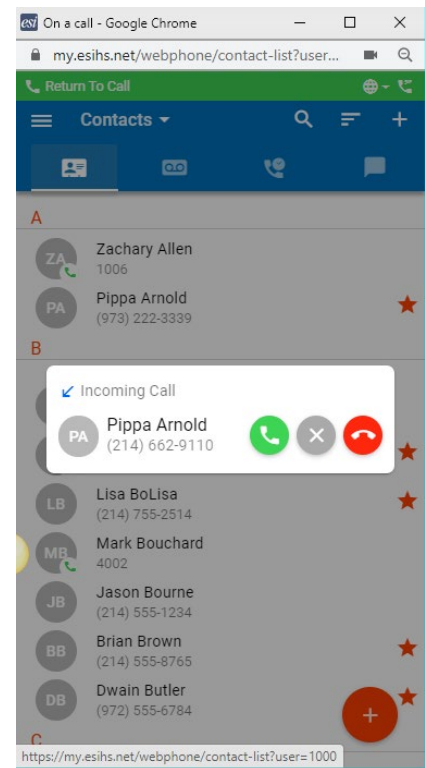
esi On a call - Google Chrome

my.esihs.net/webphone/contact-list?user...

Return To Call

Contacts

A

ZA Zachary Allen
1006

PA Pippa Arnold
(973) 222-3339

B

Incoming Call

PA Pippa Arnold
(214) 662-9110

LB Lisa BoLisa
(214) 755-2514

MB Mark Bouchard
4002

JB Jason Bourne
(214) 555-1234

BB Brian Brown
(214) 555-8765

DB Dwain Butler
(972) 555-6784

C

https://my.esihs.net/webphone/contact-list?user=1000